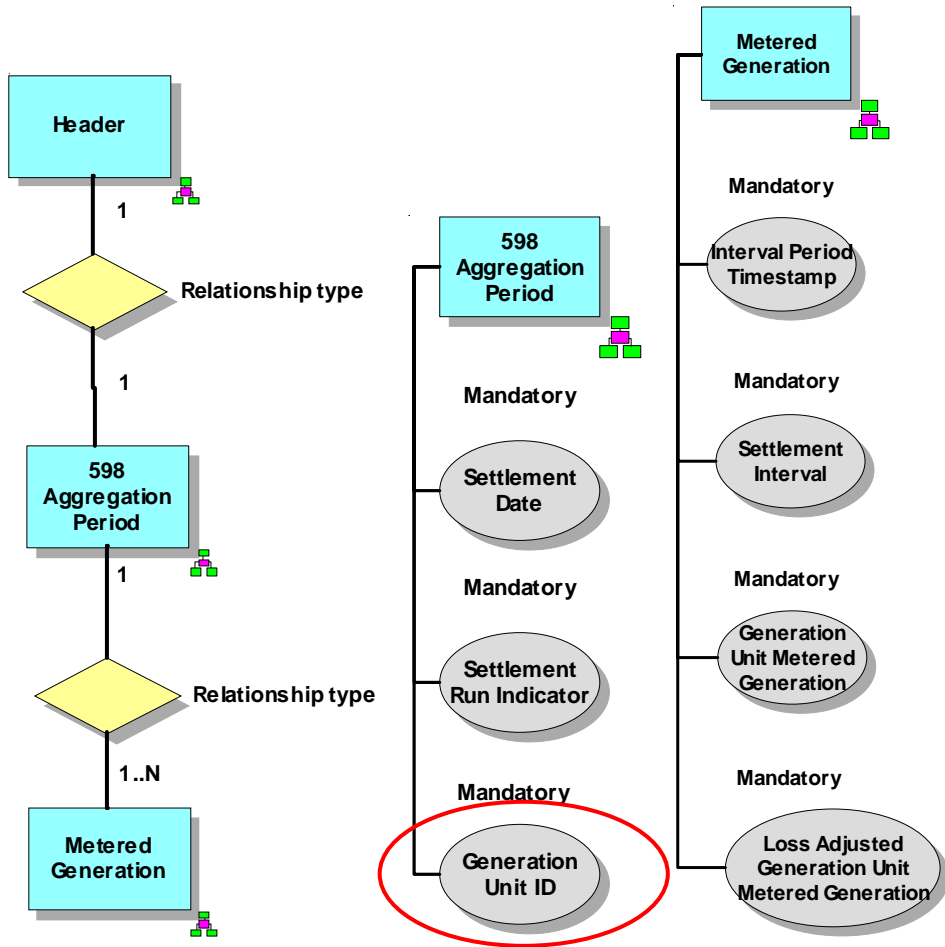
Header

1

Relationship type

1

598 Aggregation Period

1

Relationship type

1..N

Metered Generation

598 Aggregation Period

Mandatory

Settlement Date

Mandatory

Settlement Run Indicator

Mandatory

Generation Unit ID

Metered Generation

Mandatory

Interval Period Timestamp

Mandatory

Settlement Interval

Mandatory

Generation Unit Metered Generation

Mandatory

Loss Adjusted Generation Unit Metered Generation